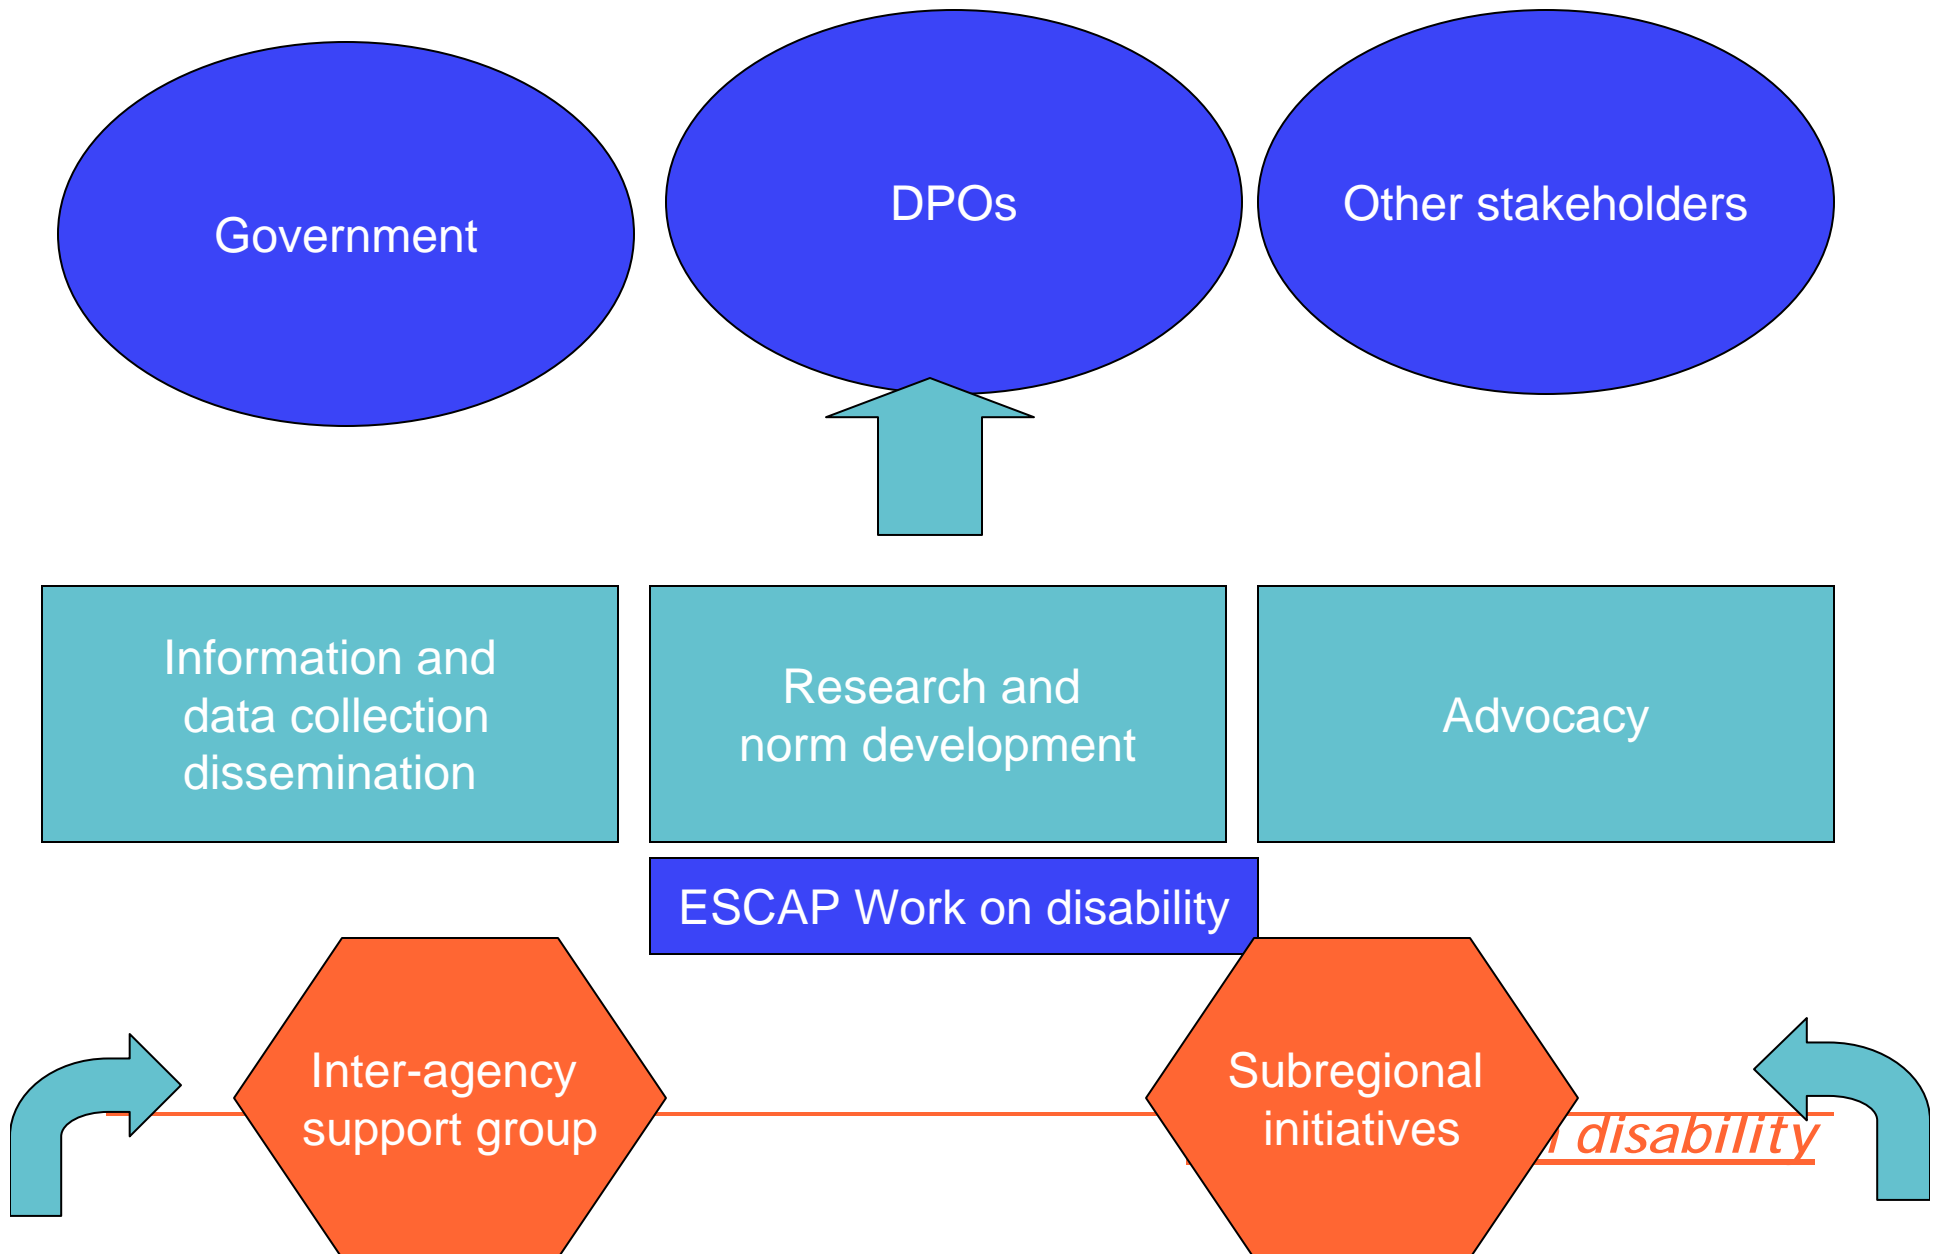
Government

DPOs

Other stakeholders

Information and data collection dissemination

Research and norm development

Advocacy

ESCAP Work on disability

Inter-agency support group

Subregional initiatives

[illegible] disability